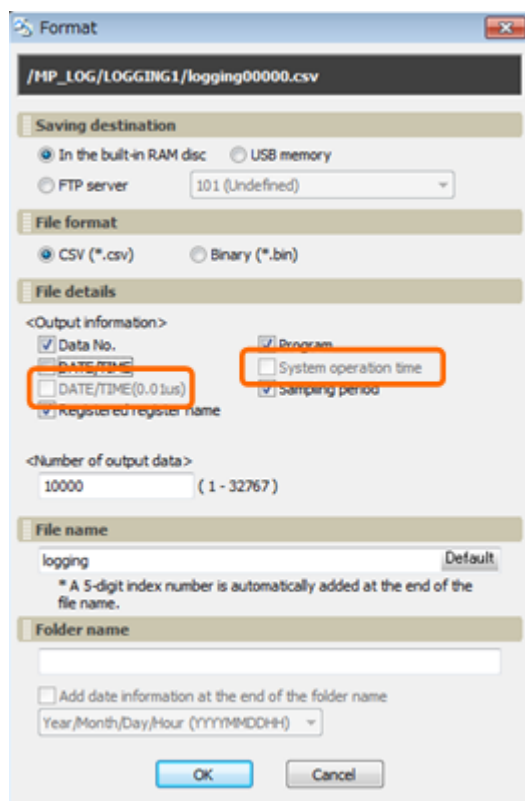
Format

/MP_LOG/LOGGING1/logging00000.csv

Saving destination

In the built-in RAM disc

USB memory

FTP server

101 (Undefined)

File format

CSV (*.csv)

Binary (*.bin)

File details

<Output information>

Data No.

DATE/TIME

DATE/TIME(0.01us)

Registered register name

Program

System operation time

Sampling period

<Number of output data>

10000

( 1 - 32767 )

File name

logging

Default

* A 5-digit index number is automatically added at the end of the file name.

Folder name

Add date information at the end of the folder name

Year/Month/Day/Hour (YYYYMMDDHH)

OK

Cancel